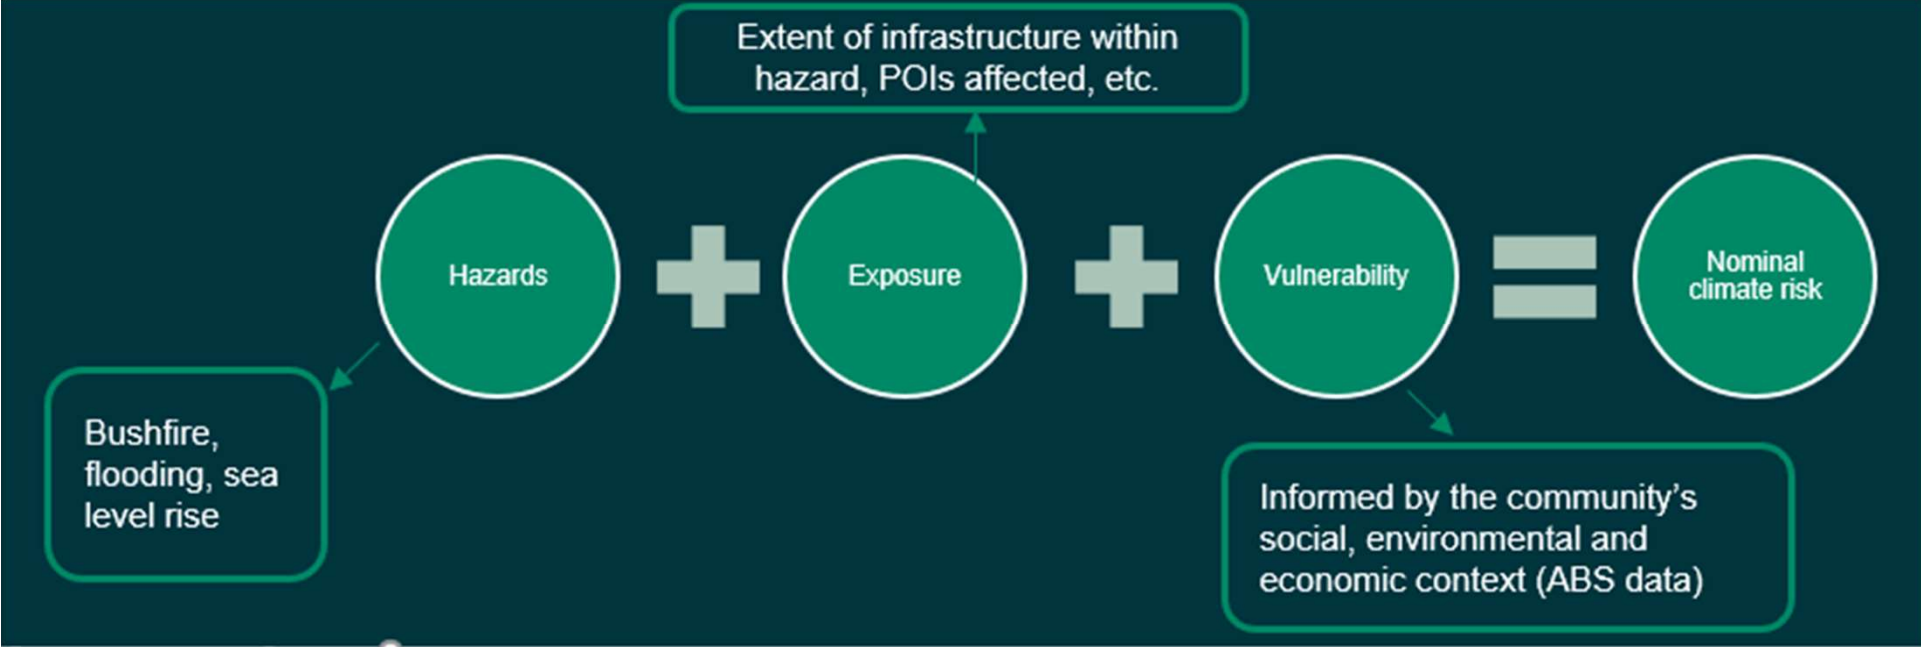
Extent of infrastructure within hazard, POIs affected, etc.

Hazards

Exposure

Vulnerability

Nominal climate risk

Bushfire, flooding, sea level rise

Informed by the community's social, environmental and economic context (ABS data)